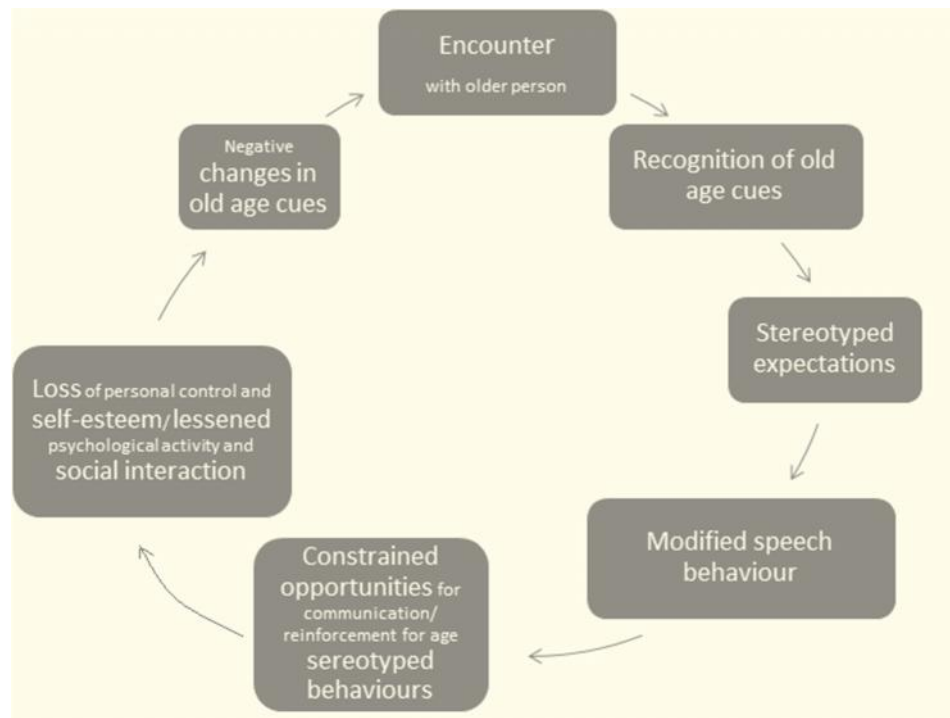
Encounter
with older person

Recognition of old age cues

Stereotyped expectations

Modified speech behaviour

Constrained opportunities for communication/ reinforcement for age sereotyped behaviours

Loss of personal control and self-esteem/lessened psychological activity and social interaction

Negative changes in old age cues